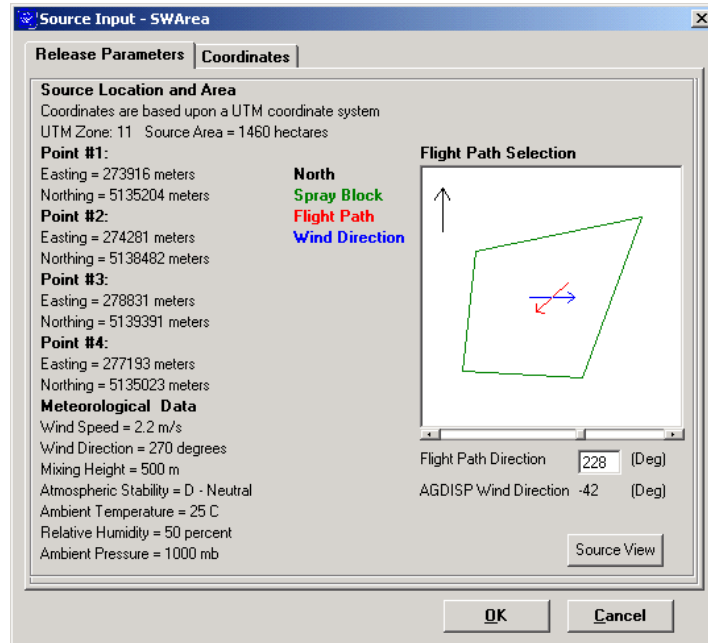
Source Input - SWArea

Release Parameters | Coordinates

Source Location and Area
Coordinates are based upon a UTM coordinate system
UTM Zone: 11 Source Area = 1460 hectares
Point #1:
Easting = 273916 meters
Northing = 5135204 meters
Point #2:
Easting = 274281 meters
Northing = 5138482 meters
Point #3:
Easting = 278831 meters
Northing = 5139391 meters
Point #4:
Easting = 277193 meters
Northing = 5135023 meters
Meteorological Data
Wind Speed = 2.2 m/s
Wind Direction = 270 degrees
Mixing Height = 500 m
Atmospheric Stability = D - Neutral
Ambient Temperature = 25 C
Relative Humidity = 50 percent
Ambient Pressure = 1000 mb

North
Spray Block
Flight Path
Wind Direction

Flight Path Selection

Flight Path Direction 228 (Deg)
AGDISP Wind Direction -42 (Deg)

Source View

OK Cancel